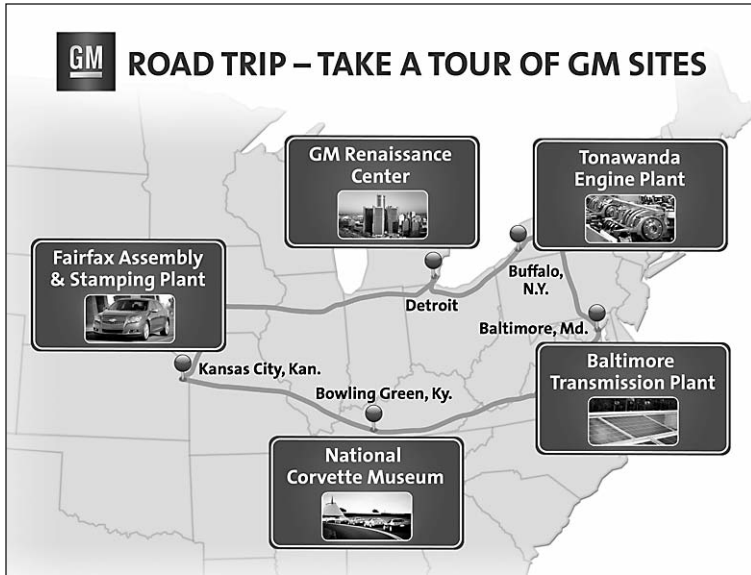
GM

ROAD TRIP – TAKE A TOUR OF GM SITES

GM Renaissance Center

Tonawanda Engine Plant

Fairfax Assembly & Stamping Plant

Buffalo, N.Y.

Detroit

Baltimore, Md.

Kansas City, Kan.

Baltimore Transmission Plant

Bowling Green, Ky.

National Corvette Museum